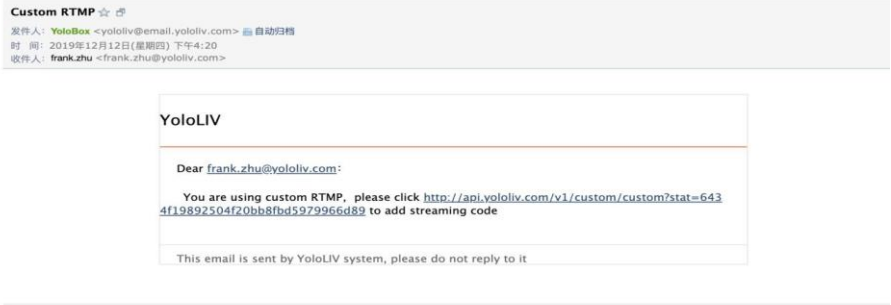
Custom RTMP

发件人: YoloBox <yololiv@email.yololiv.com> 自动归档
时 间: 2019年12月12日(星期四) 下午4:20
收件人: frank.zhu <frank.zhu@yololiv.com>

YoloLIV

Dear frank.zhu@yololiv.com:

You are using custom RTMP, please click http://api.yololiv.com/v1/custom/custom?stat=6434f19892504f20bb8fbd5979966d89 to add streaming code

This email is sent by YoloLIV system, please do not reply to it